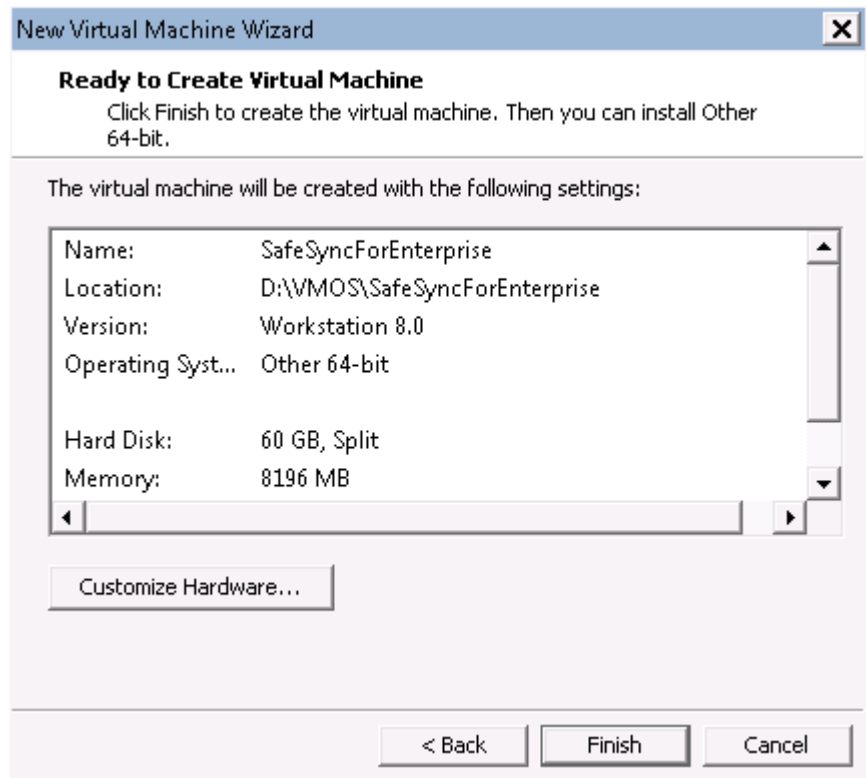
New Virtual Machine Wizard

**Ready to Create Virtual Machine**
Click Finish to create the virtual machine. Then you can install Other 64-bit.

The virtual machine will be created with the following settings:

| | |
|---|---|
| Name: | SafeSyncForEnterprise |
| Location: | D:\VMOS\SafeSyncForEnterprise |
| Version: | Workstation 8.0 |
| Operating Syst... | Other 64-bit |
| | |
| Hard Disk: | 60 GB, Split |
| Memory: | 8196 MB |

Customize Hardware...

< Back   Finish   Cancel